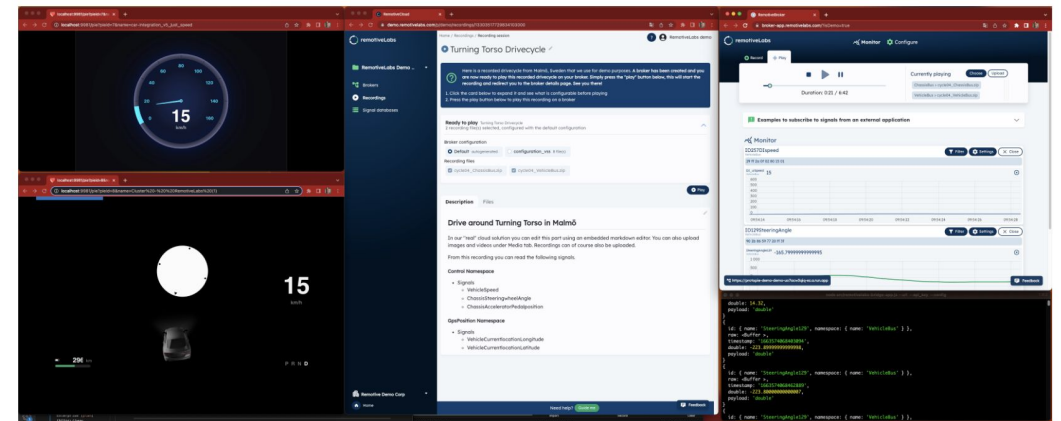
localhost:8081/portal/dashboards/integration_vis_just_speed

20
40
60
80
100
120
140
160
15
km/h

localhost:8081/portal/dashboards/Cluster

15
km/h
29€
P R N D

RemotiveCloud
demo.remotivelabs.com

remotiveLabs
RemotiveLabs Demo
Brokers
Recordings
Signal databases

Home / Recordings / Recording session
Turning Torso Drivecycle

Here is a recorded drivecycle from Malmö, Sweden that we use for demo purposes. A broker has been created and you are now ready to play this recorded drivecycle on your broker. Simply press the "play" button below, this will start the recording and redirect you to the broker details page. See you there!
1. Click the card below to expand it and see what is configurable before playing
2. Press the play button below to play this recording on a broker

Ready to play
Broker configuration
Default
configuration_vss
Recording files
Play

Description Files

Drive around Turning Torso in Malmö

In our "real" cloud solution you can edit this part using an embedded markdown editor. You can also upload images and videos under Media tab. Recordings can of course also be uploaded.

From this recording you can read the following signals.

Control Namespace
Signals
VehicleSpeed
ChassisSteeringwheelAngle
ChassisAcceleratorPedalposition

GpsPosition Namespace
Signals
VehicleCurrentlocationLongitude
VehicleCurrentlocationLatitude

Remotive Demo Corp
Home
Need help?
Feedback

remotiveLabs
Monitor Configure
Record Play
Duration: 0:21 / 6:42
Currently playing
Choose Upload
Examples to subscribe to signals from an external application
Monitor
ID257DIspeed
Filter Settings Close
15
ID129SteeringAngle
Filter Settings Close
-160.79999999999991
Feedback

double: 14.32,
payload: 'double'
}
{
id: { name: 'SteeringAngle129', namespace: { name: 'VehicleBus' } },
raw: <Buffer >,
double: -223.8999999999998,
payload: 'double'
}
{
id: { name: 'SteeringAngle129', namespace: { name: 'VehicleBus' } },
raw: <Buffer >,
double: -223.8999999999997,
payload: 'double'
}
{
id: { name: 'SteeringAngle129', namespace: { name: 'VehicleBus' } },